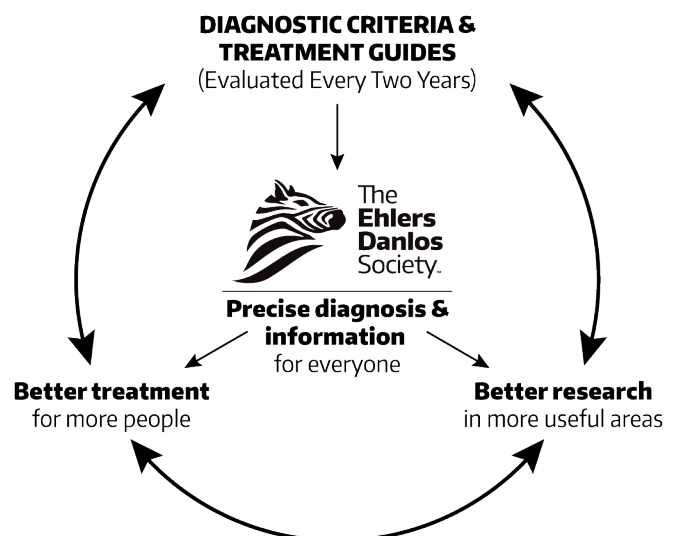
DIAGNOSTIC CRITERIA & TREATMENT GUIDES
(Evaluated Every Two Years)

The Ehlers Danlos Society™

Precise diagnosis & information
for everyone

Better treatment
for more people

Better research
in more useful areas